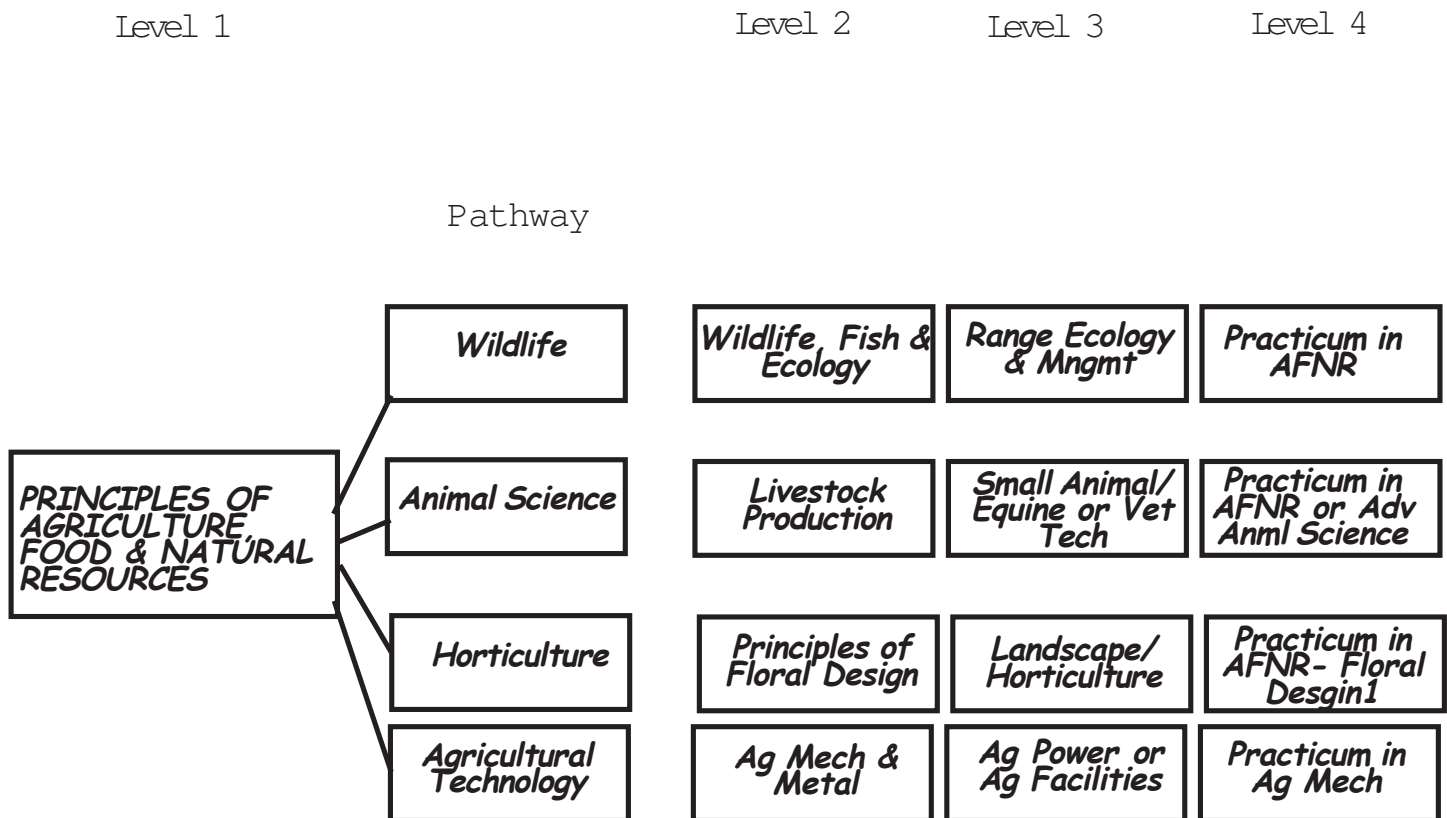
Level 1

Level 2

Level 3

Level 4

Pathway

PRINCIPLES OF AGRICULTURE, FOOD & NATURAL RESOURCES

Wildlife

Wildlife, Fish & Ecology

Range Ecology & Mngmt

Practicum in AFNR

Animal Science

Livestock Production

Small Animal/ Equine or Vet Tech

Practicum in AFNR or Adv Anml Science

Horticulture

Principles of Floral Design

Landscape/ Horticulture

Practicum in AFNR- Floral Desgin1

Agricultural Technology

Ag Mech & Metal

Ag Power or Ag Facilities

Practicum in Ag Mech